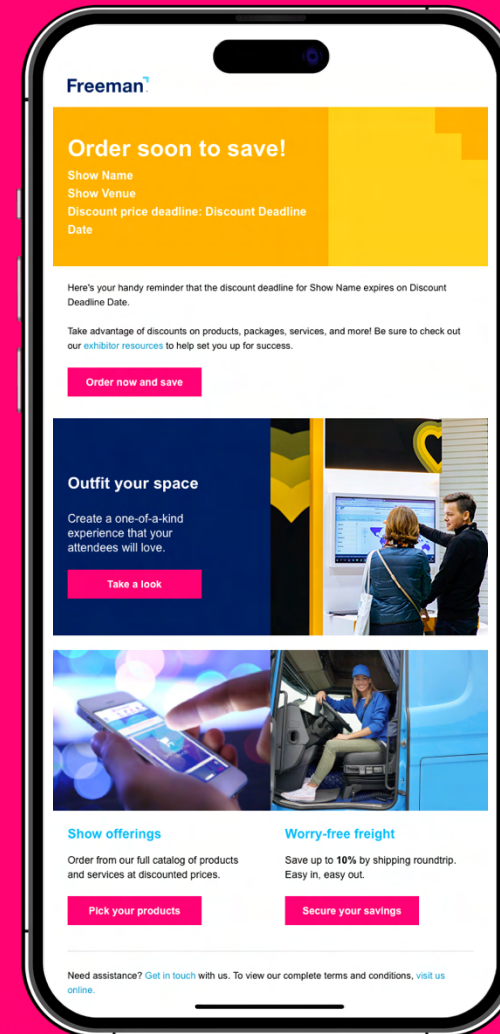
Freeman

Order soon to save!
Show Name
Show Venue
Discount price deadline: Discount Deadline Date

Here's your handy reminder that the discount deadline for Show Name expires on Discount Deadline Date.

Take advantage of discounts on products, packages, services, and more! Be sure to check out our exhibitor resources to help set you up for success.

Order now and save

Outfit your space
Create a one-of-a-kind experience that your attendees will love.

Take a look

Show offerings
Order from our full catalog of products and services at discounted prices.

Pick your products

Worry-free freight
Save up to **10%** by shipping roundtrip. Easy in, easy out.

Secure your savings

Need assistance? Get in touch with us. To view our complete terms and conditions, visit us online.